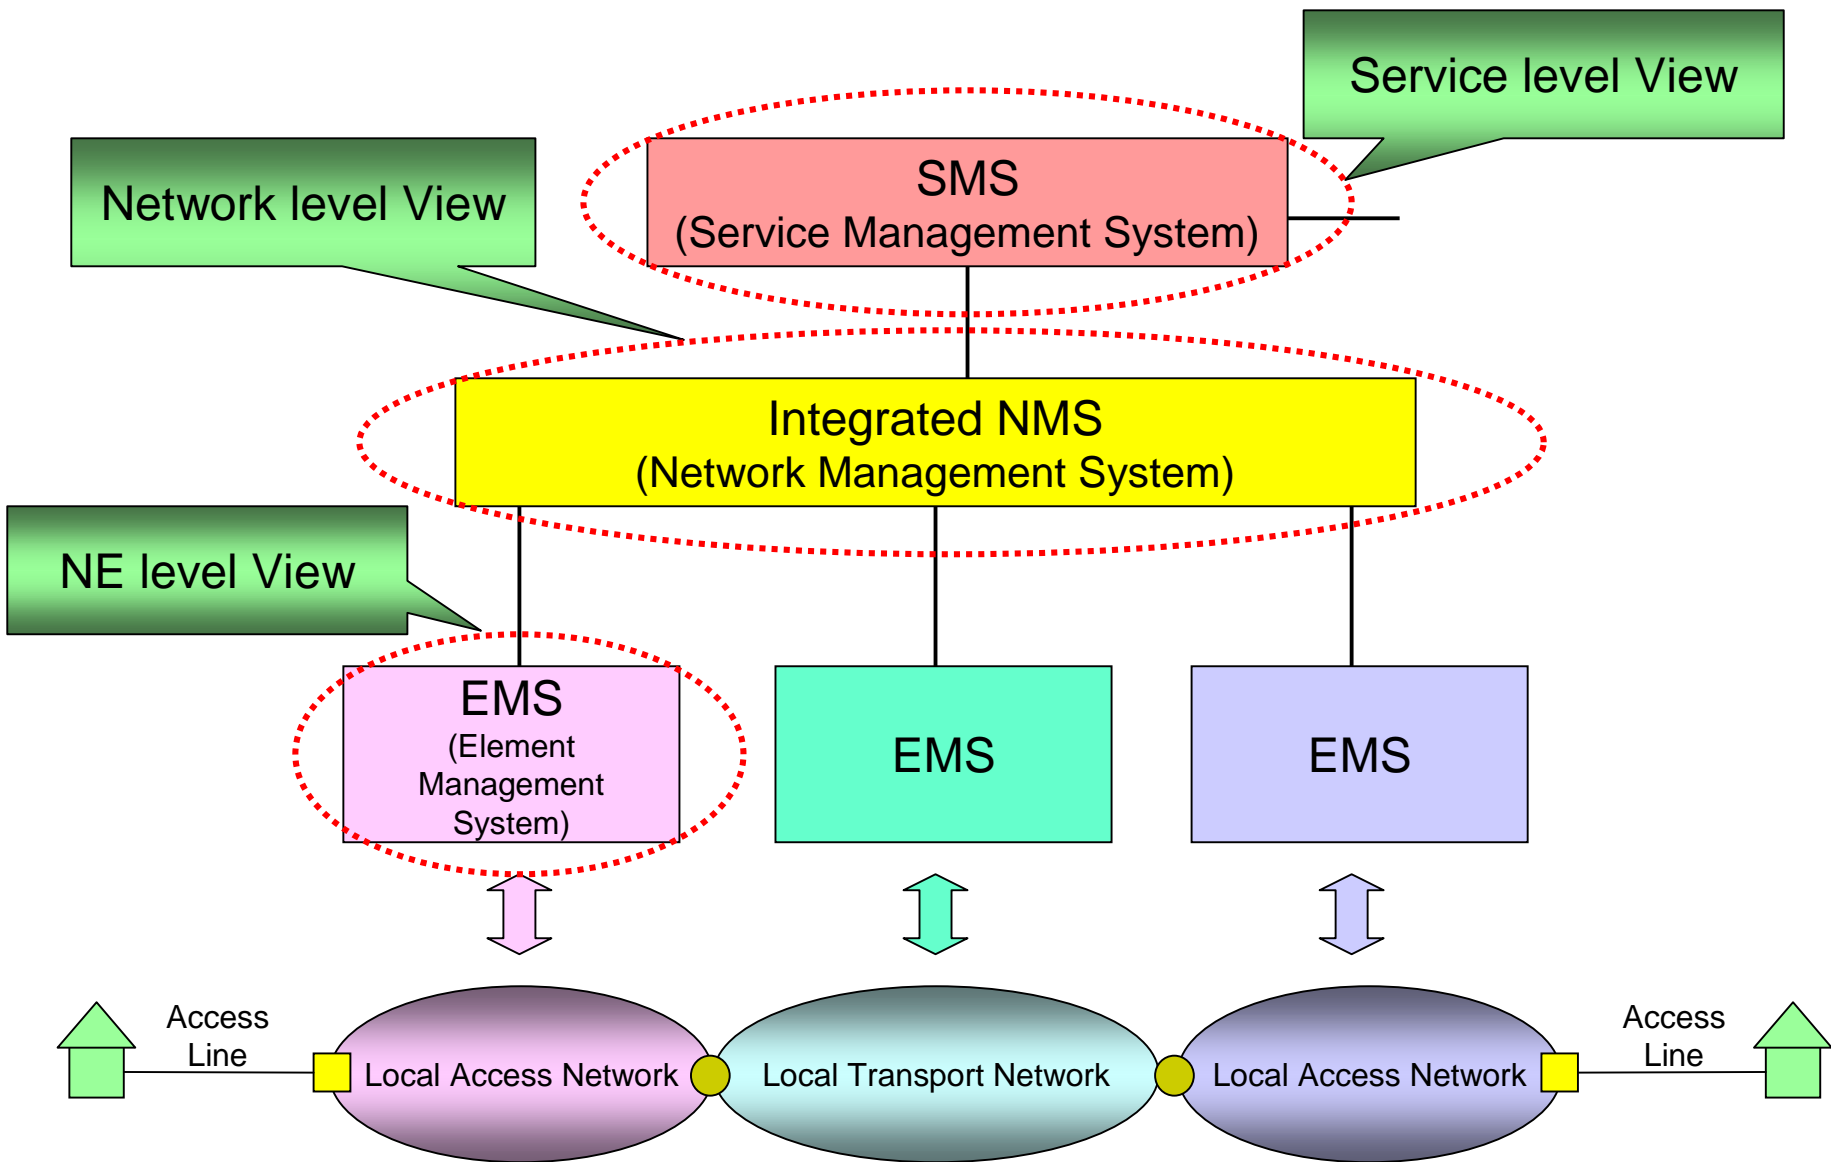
Service level View

Network level View

SMS
(Service Management System)

Integrated NMS
(Network Management System)

NE level View

EMS
(Element Management System)

EMS

EMS

Access Line

Local Access Network

Local Transport Network

Local Access Network

Access Line